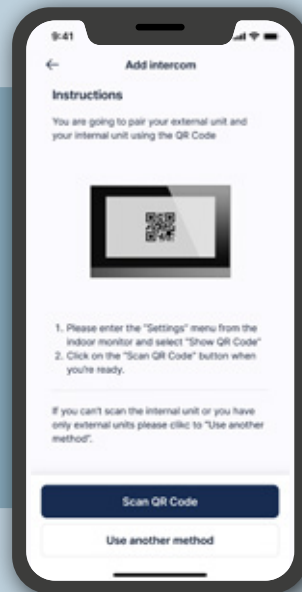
9:41

←

Add intercom

Instructions

You are going to pair your external unit and your internal unit using the QR Code

1. Please enter the "Settings" menu from the indoor monitor and select "Show QR Code"
2. Click on the "Scan QR Code" button when you're ready.

If you can't scan the internal unit or you have only external units please clikc to "Use another method".

Scan QR Code

Use another method